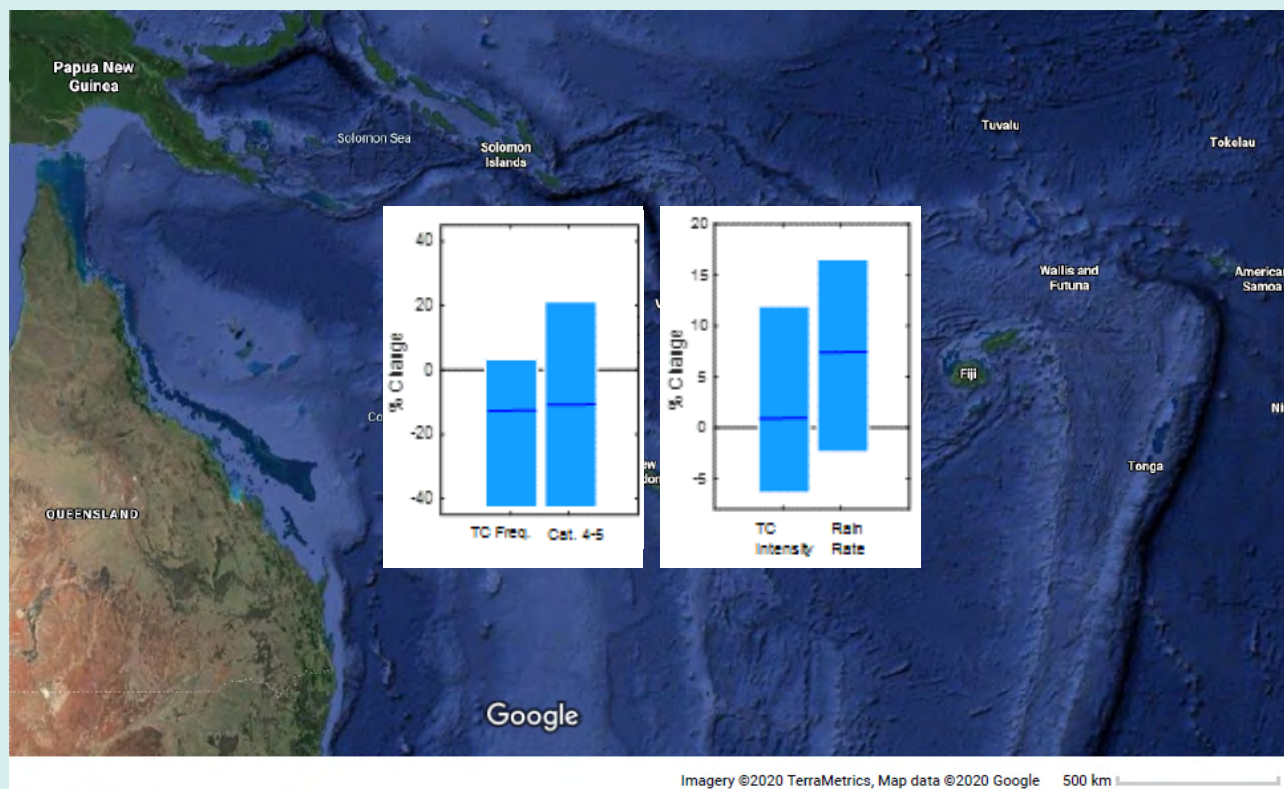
Papua New Guinea

Solomon Sea

Solomon Islands

Tuvalu

Tokelau

Wallis and Futuna

American Samoa

Fiji

Tonga

QUEENSLAND

40
20
0
-20
-40
% Change
TC Freq.
Cat. 4-5

20
15
10
5
0
-5
% Change
TC Intensity
Rain Rate

Google

Imagery ©2020 TerraMetrics, Map data ©2020 Google 500 km